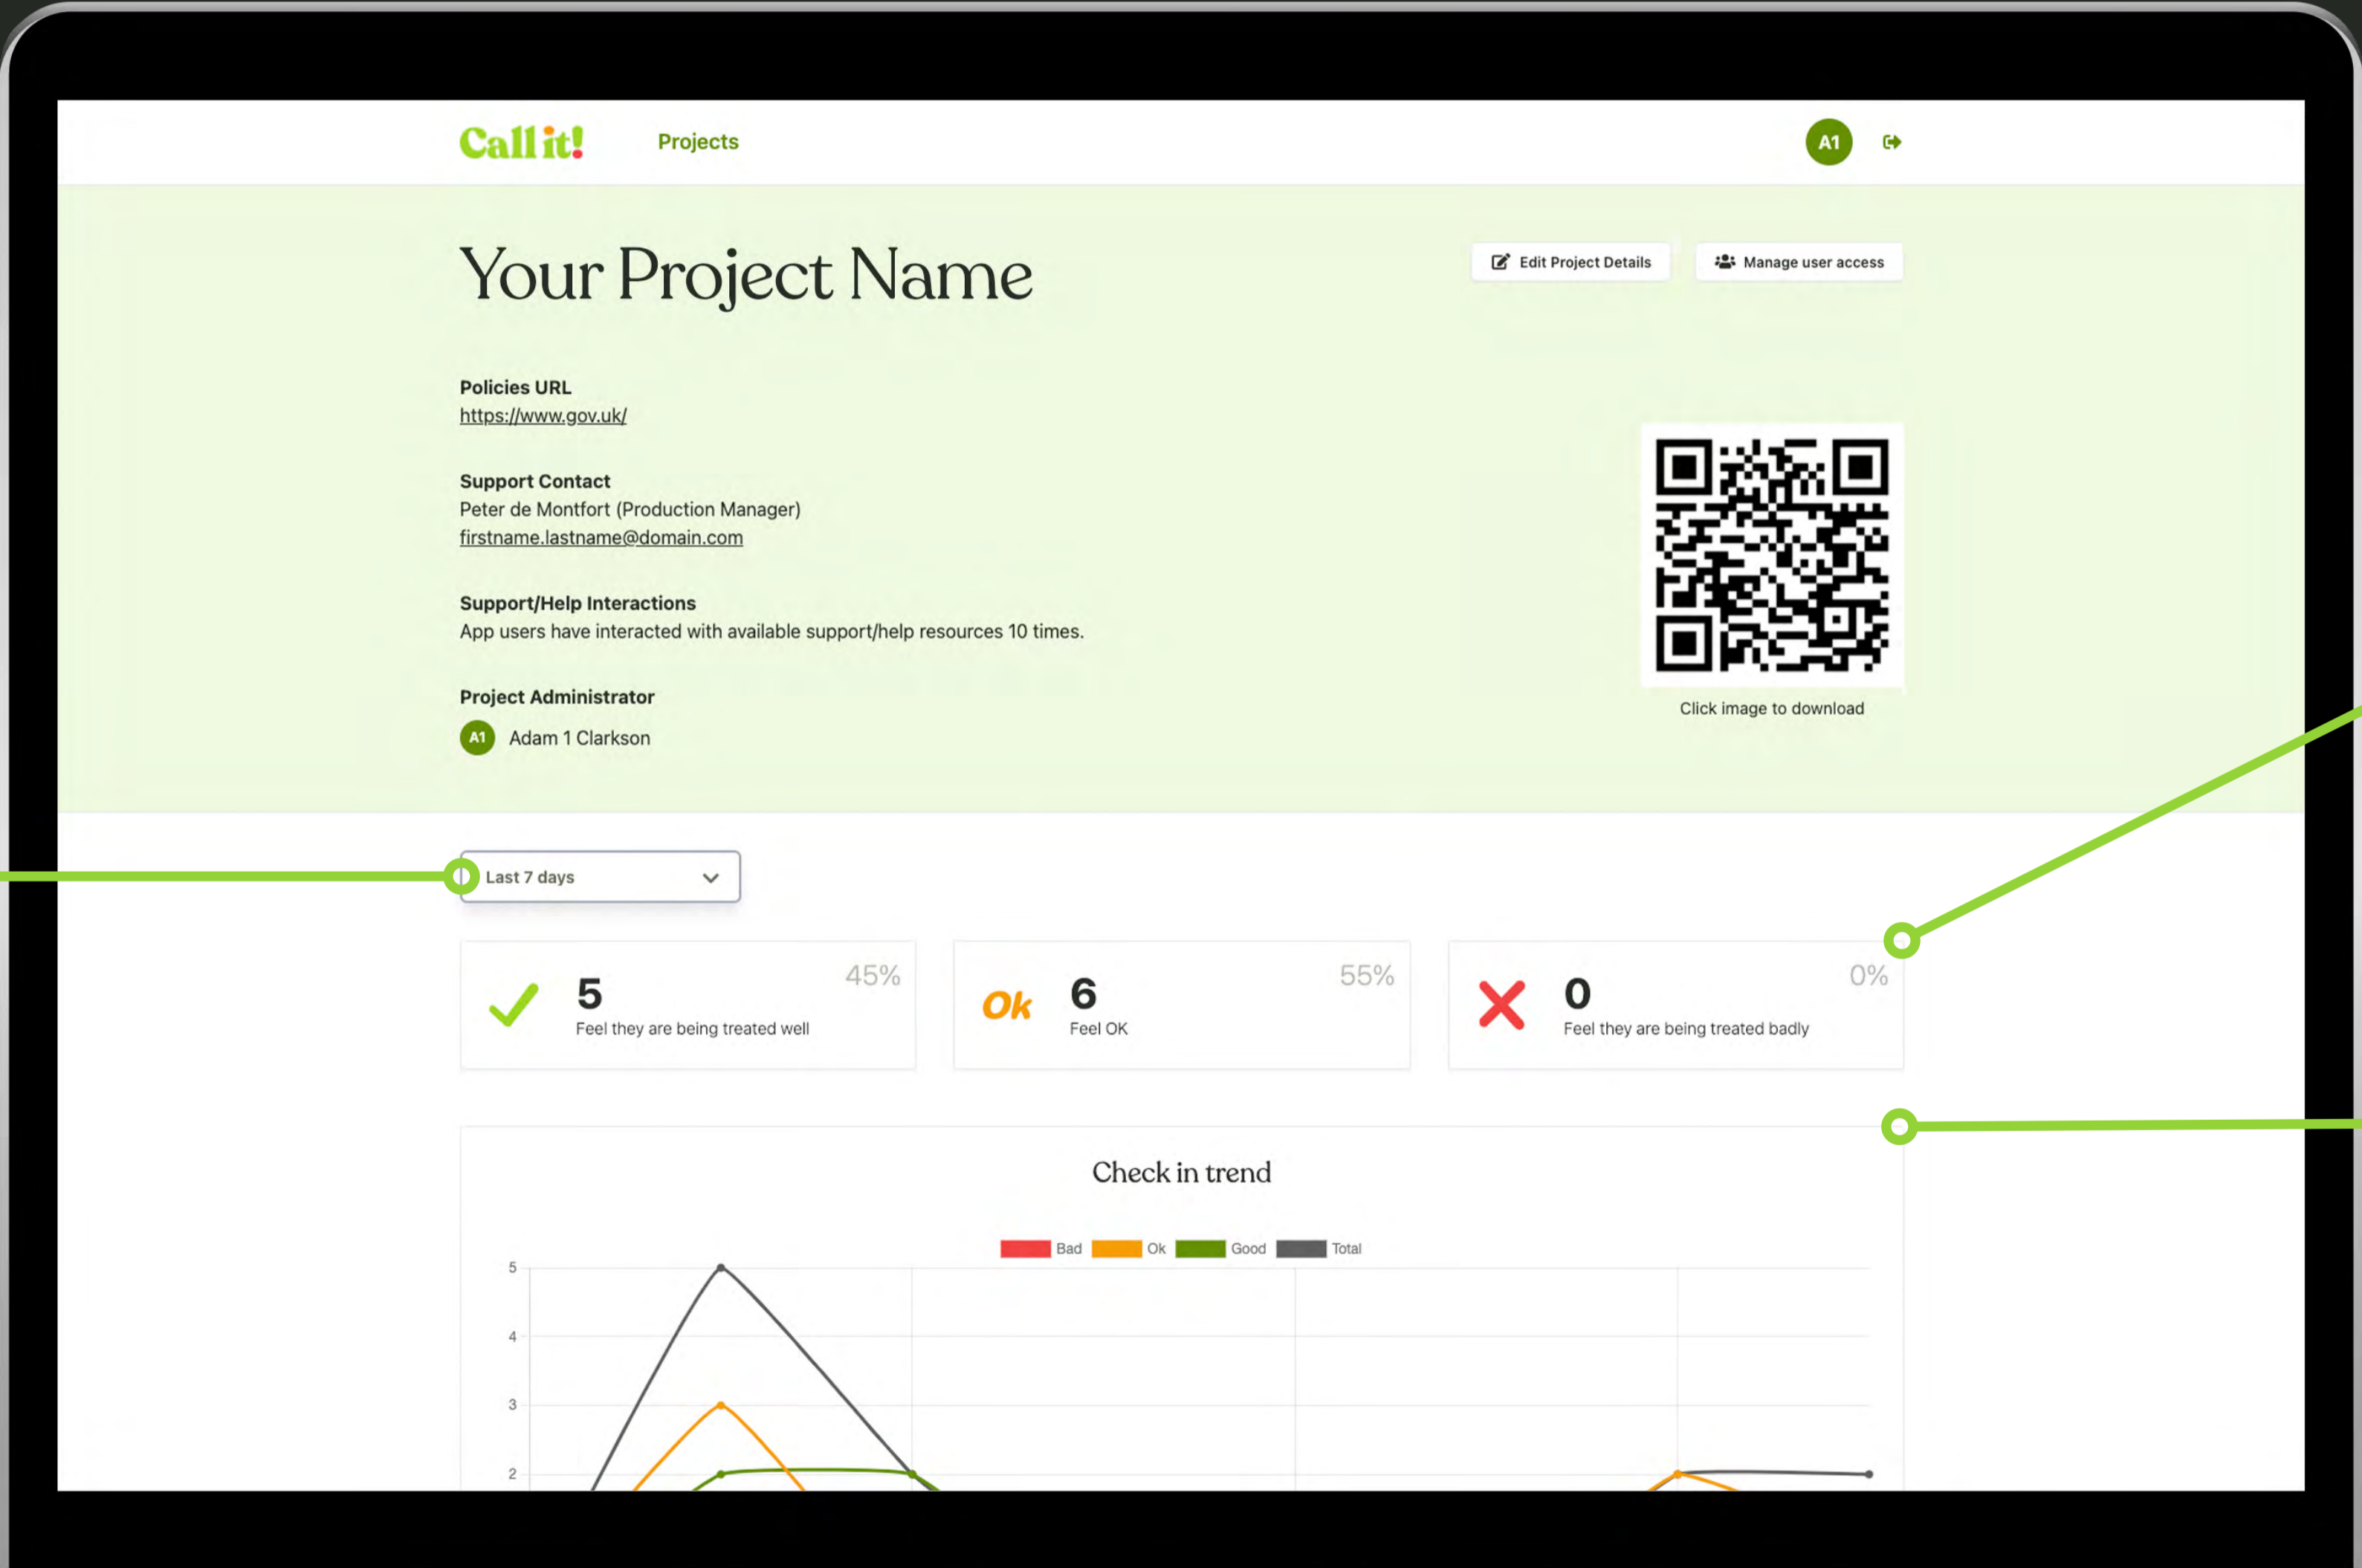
Call it! Projects

A1

Your Project Name

Edit Project Details

Manage user access

Policies URL
https://www.gov.uk/

Support Contact
Peter de Montfort (Production Manager)
firstname.lastname@domain.com

Support/Help Interactions
App users have interacted with available support/help resources 10 times.

Project Administrator
A1 Adam 1 Clarkson

Click image to download

Last 7 days

5
Feel they are being treated well
45%

Ok
6
Feel OK
55%

0
Feel they are being treated badly
0%

Check in trend

Bad Ok Good Total

5
4
3
2